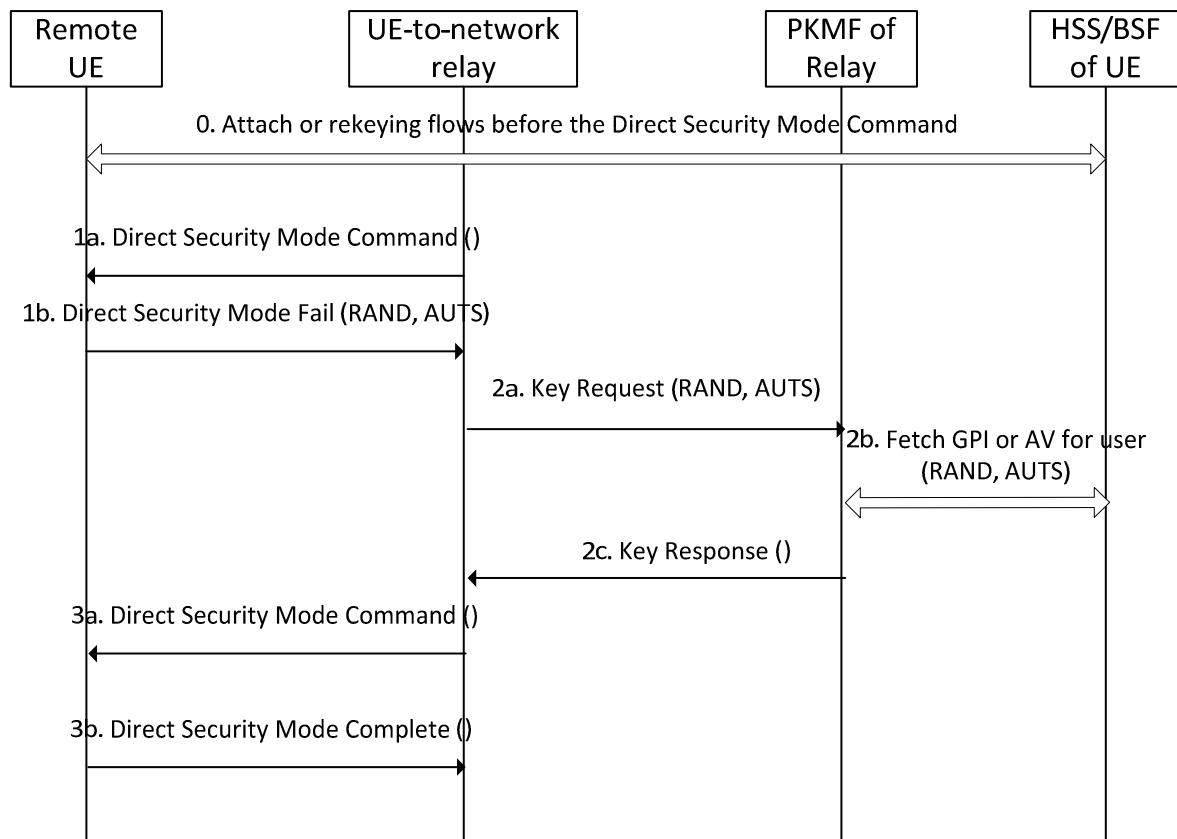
Remote UE

UE-to-network relay

PKMF of Relay

HSS/BSF of UE

0. Attach or rekeying flows before the Direct Security Mode Command

1a. Direct Security Mode Command ()

1b. Direct Security Mode Fail (RAND, AUTS)

2a. Key Request (RAND, AUTS)

2b. Fetch GPI or AV for user (RAND, AUTS)

2c. Key Response ()

3a. Direct Security Mode Command ()

3b. Direct Security Mode Complete ()